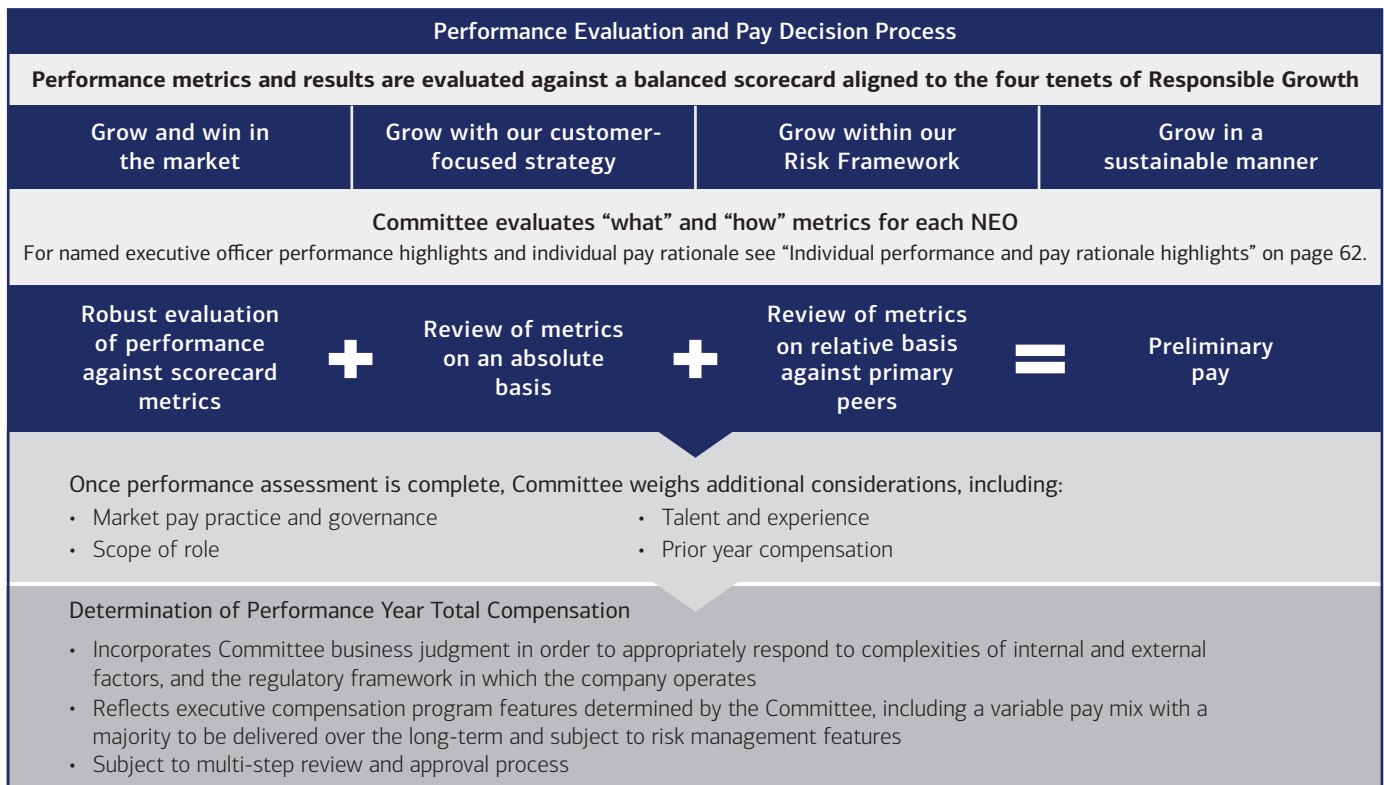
Performance Evaluation and Pay Decision Process

Performance metrics and results are evaluated against a balanced scorecard aligned to the four tenets of Responsible Growth

| Grow and win in the market | Grow with our customer-focused strategy | Grow within our Risk Framework | Grow in a sustainable manner |
|---|---|---|---|

Committee evaluates "what" and "how" metrics for each NEO

For named executive officer performance highlights and individual pay rationale see "Individual performance and pay rationale highlights" on page 62.

Robust evaluation of performance against scorecard metrics + Review of metrics on an absolute basis + Review of metrics on relative basis against primary peers = Preliminary pay

Once performance assessment is complete, Committee weighs additional considerations, including:

• Market pay practice and governance
• Scope of role
• Talent and experience
• Prior year compensation

Determination of Performance Year Total Compensation

• Incorporates Committee business judgment in order to appropriately respond to complexities of internal and external factors, and the regulatory framework in which the company operates
• Reflects executive compensation program features determined by the Committee, including a variable pay mix with a majority to be delivered over the long-term and subject to risk management features
• Subject to multi-step review and approval process